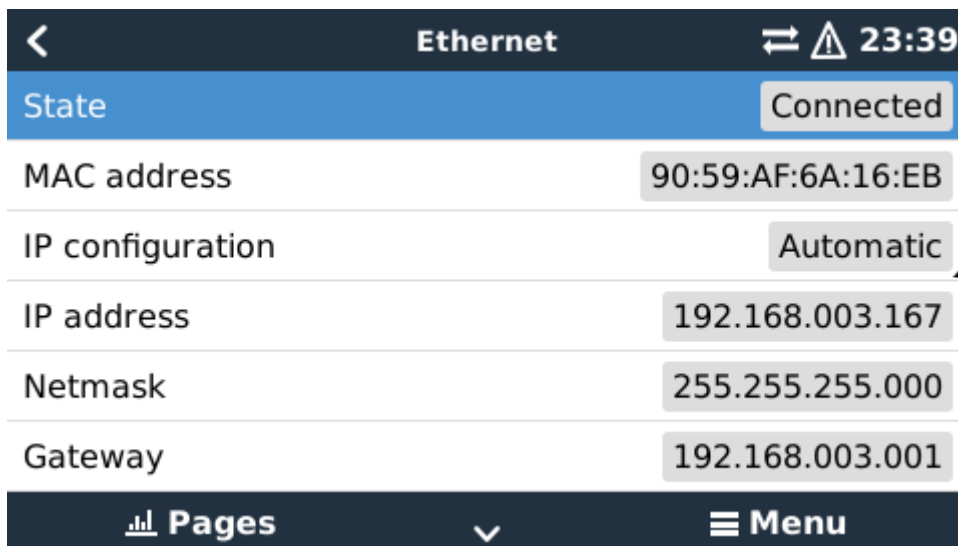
Ethernet 23:39

| State | Connected |
|---|---|
| MAC address | 90:59:AF:6A:16:EB |
| IP configuration | Automatic |
| IP address | 192.168.003.167 |
| Netmask | 255.255.255.000 |
| Gateway | 192.168.003.001 |

Pages Menu